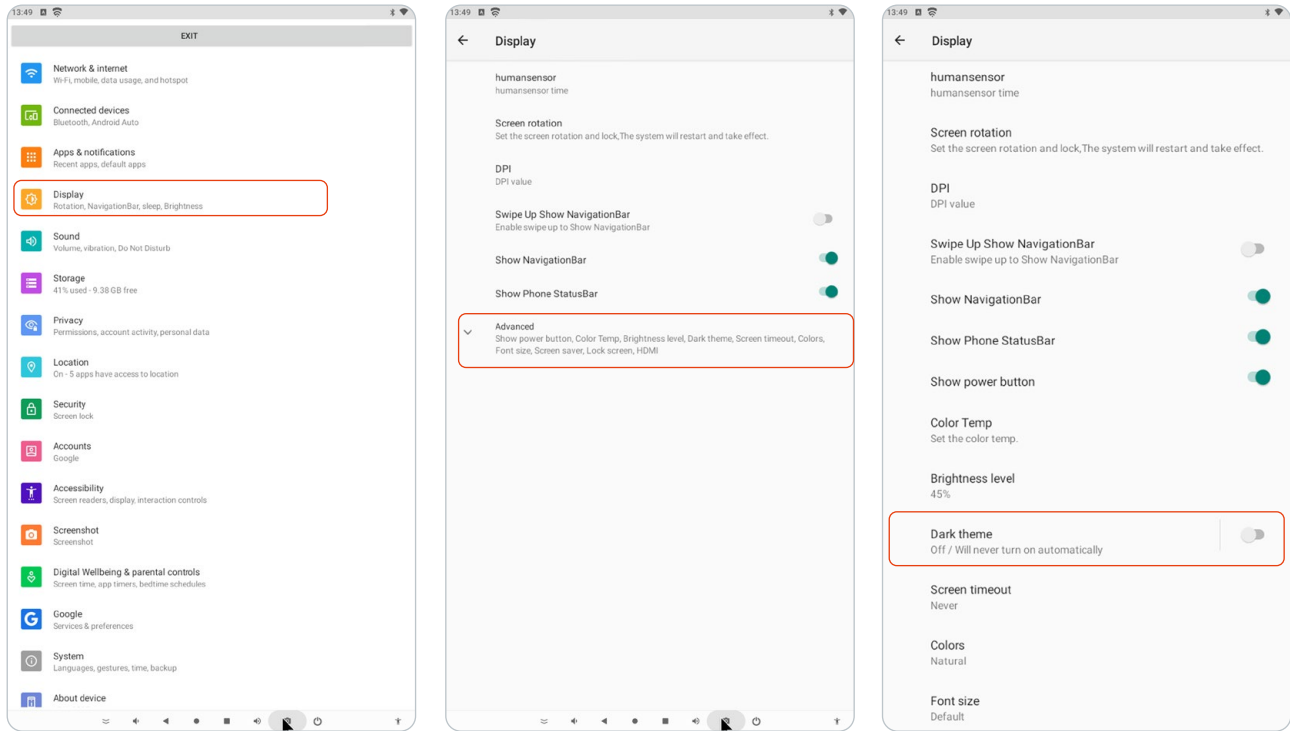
13:49

EXIT

Network & internet
Wi-Fi, mobile, data usage, and hotspot

Connected devices
Bluetooth, Android Auto

Apps & notifications
Recent apps, default apps

Display
Rotation, NavigationBar, sleep, Brightness

Sound
Volume, vibration, Do Not Disturb

Storage
41% used - 9.38 GB free

Privacy
Permissions, account activity, personal data

Location
On - 5 apps have access to location

Security
Screen lock

Accounts
Google

Accessibility
Screen readers, display, interaction controls

Screenshot
Screenshot

Digital Wellbeing & parental controls
Screen time, app timers, bedtime schedules

Google
Services & preferences

System
Languages, gestures, time, backup

About device

13:49

Display

humansensor
humansensor time

Screen rotation
Set the screen rotation and lock,The system will restart and take effect.

DPI
DPI value

Swipe Up Show NavigationBar
Enable swipe up to Show NavigationBar

Show NavigationBar

Show Phone StatusBar

Advanced
Show power button, Color Temp, Brightness level, Dark theme, Screen timeout, Colors, Font size, Screen saver, Lock screen, HDMI

13:49

Display

humansensor
humansensor time

Screen rotation
Set the screen rotation and lock,The system will restart and take effect.

DPI
DPI value

Swipe Up Show NavigationBar
Enable swipe up to Show NavigationBar

Show NavigationBar

Show Phone StatusBar

Show power button

Color Temp
Set the color temp.

Brightness level
45%

Dark theme
Off / Will never turn on automatically

Screen timeout
Never

Colors
Natural

Font size
Default